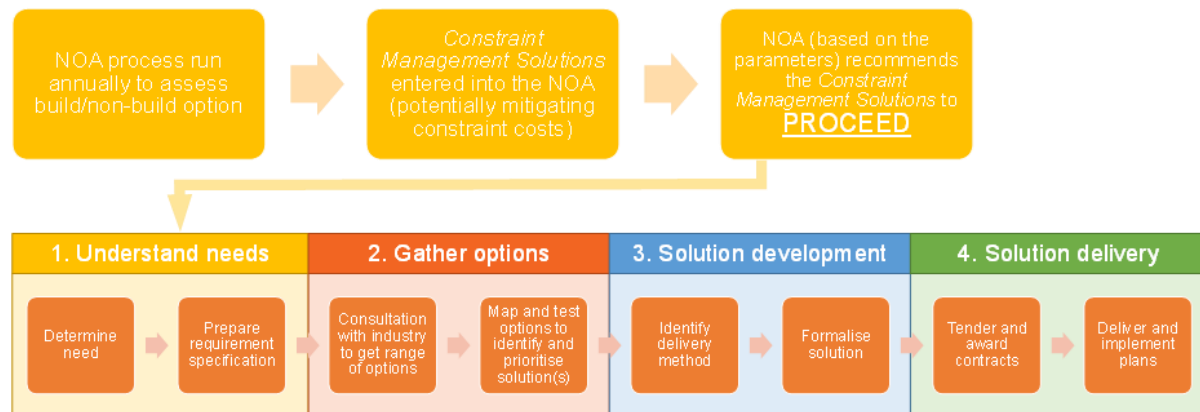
NOA process run annually to assess build/non-build option

*Constraint Management Solutions* entered into the NOA (potentially mitigating constraint costs)

NOA (based on the parameters) recommends the *Constraint Management Solutions* to **PROCEED**

1. Understand needs

2. Gather options

3. Solution development

4. Solution delivery

Determine need

Prepare requirement specification

Consultation with industry to get range of options

Map and test options to identify and prioritise solution(s)

Identify delivery method

Formalise solution

Tender and award contracts

Deliver and implement plans